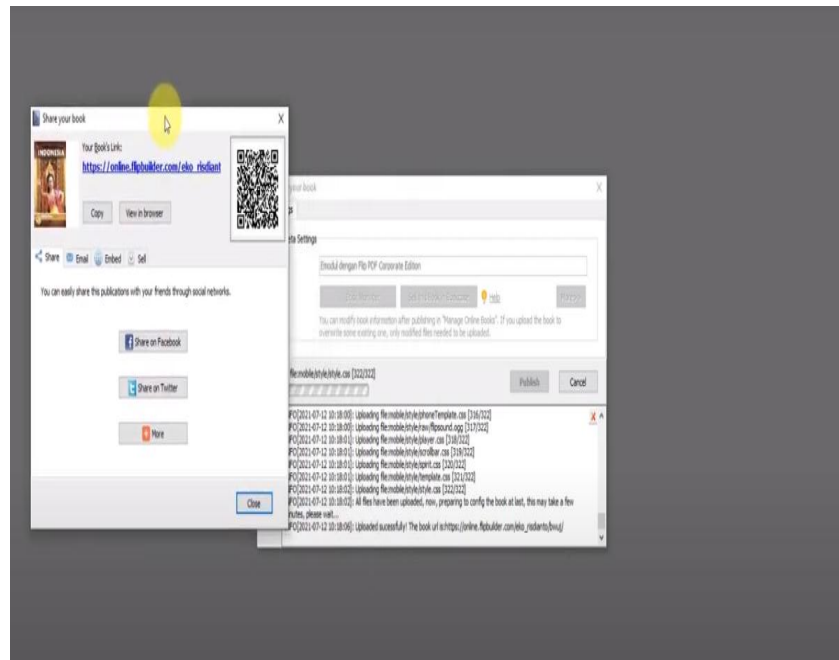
Share your book

INDONESIA

Your Book's Link:
https://online.flipbuilder.com/eko_risdiant

Copy
View in browser

Share
Email
Embed
Sell

You can easily share this publications with your friends through social networks.

Share on Facebook

Share on Twitter

More

Close

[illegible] your book

X

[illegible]ta Settings

Emodul dengan Flip PDF Corporate Edition

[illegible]
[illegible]
Help
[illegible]

You can modify book information after publishing in "Manage Online Books". If you upload the book to overwrite some existing one, only modified files needed to be uploaded.

file:mobile/style/style.css [322/322]

Publish
Cancel

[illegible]FO[2021-07-12 10:18:00]: Uploading file:mobile/style/phoneTemplate.css [316/322]
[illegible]FO[2021-07-12 10:18:00]: Uploading file:mobile/style/raw/flipsound.ogg [317/322]
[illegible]FO[2021-07-12 10:18:01]: Uploading file:mobile/style/player.css [318/322]
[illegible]FO[2021-07-12 10:18:01]: Uploading file:mobile/style/scrollbar.css [319/322]
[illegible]FO[2021-07-12 10:18:01]: Uploading file:mobile/style/sprit.css [320/322]
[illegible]FO[2021-07-12 10:18:01]: Uploading file:mobile/style/template.css [321/322]
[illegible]FO[2021-07-12 10:18:02]: Uploading file:mobile/style/style.css [322/322]
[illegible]FO[2021-07-12 10:18:02]: All files have been uploaded, now, preparing to config the book at last, this may take a few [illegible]nutes, please wait....
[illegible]FO[2021-07-12 10:18:06]: Uploaded successfully! The book url is:https://online.flipbuilder.com/eko_risdiant/bvuj/